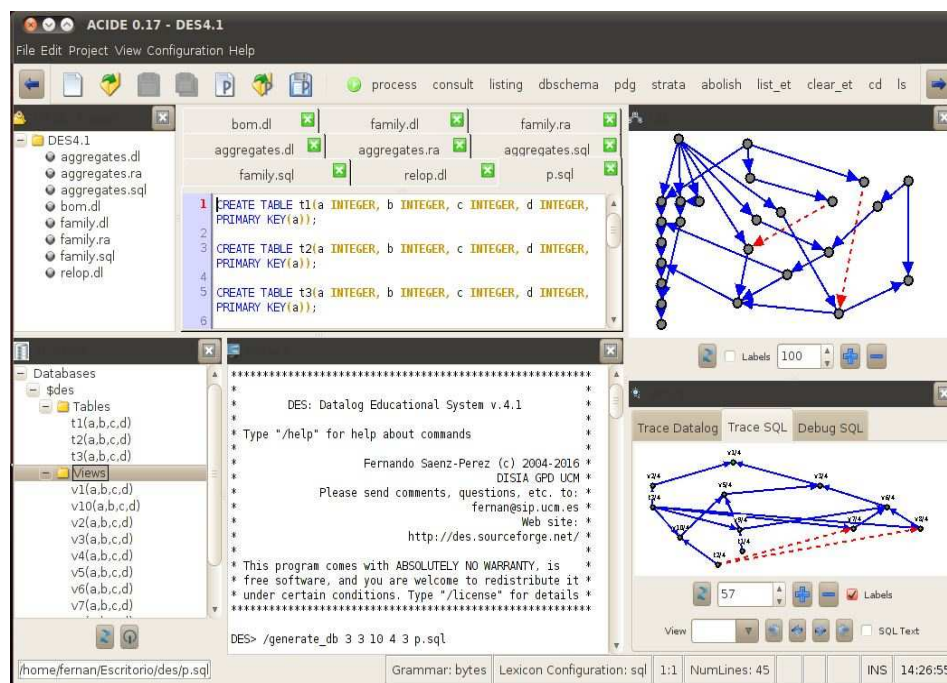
ACIDE 0.17 - DES4.1

File Edit Project View Configuration Help

process consult listing dbschema pdg strata abolish list_et clear_et cd ls

DES4.1
aggregates.dl
aggregates.ra
aggregates.sql
bom.dl
family.dl
family.ra
family.sql
relop.dl

bom.dl | family.dl | family.ra
aggregates.dl | aggregates.ra | aggregates.sql
family.sql | relop.dl | p.sql

1 CREATE TABLE t1(a INTEGER, b INTEGER, c INTEGER, d INTEGER, PRIMARY KEY(a));
2
3 CREATE TABLE t2(a INTEGER, b INTEGER, c INTEGER, d INTEGER, PRIMARY KEY(a));
4
5 CREATE TABLE t3(a INTEGER, b INTEGER, c INTEGER, d INTEGER, PRIMARY KEY(a));
6

Labels 100

Databases
$des
Tables
t1(a,b,c,d)
t2(a,b,c,d)
t3(a,b,c,d)
Views
v1(a,b,c,d)
v10(a,b,c,d)
v2(a,b,c,d)
v3(a,b,c,d)
v4(a,b,c,d)
v5(a,b,c,d)
v6(a,b,c,d)
v7(a,b,c,d)

*********************************************************
* DES: Datalog Educational System v.4.1 *
* Type "/help" for help about commands *
* Fernando Saenz-Perez (c) 2004-2016 *
* DISIA GPD UCM *
* Please send comments, questions, etc. to: *
* fernan@sip.ucm.es *
* Web site: *
* http://des.sourceforge.net/ *
* This program comes with ABSOLUTELY NO WARRANTY, is *
* free software, and you are welcome to redistribute it *
* under certain conditions. Type "/license" for details *
*********************************************************

DES> /generate_db 3 3 10 4 3 p.sql

Trace Datalog | Trace SQL | Debug SQL

v1/4 v3/4 v2/4 t2/4 v5/4 v6/4 v9/4 v10/4 t1/4 v8/4 v4/4 t3/4

57 Labels

View SQL Text

/home/fernan/Escritorio/des/p.sql | Grammar: bytes | Lexicon Configuration: sql | 1:1 | NumLines: 45 | INS | 14:26:55